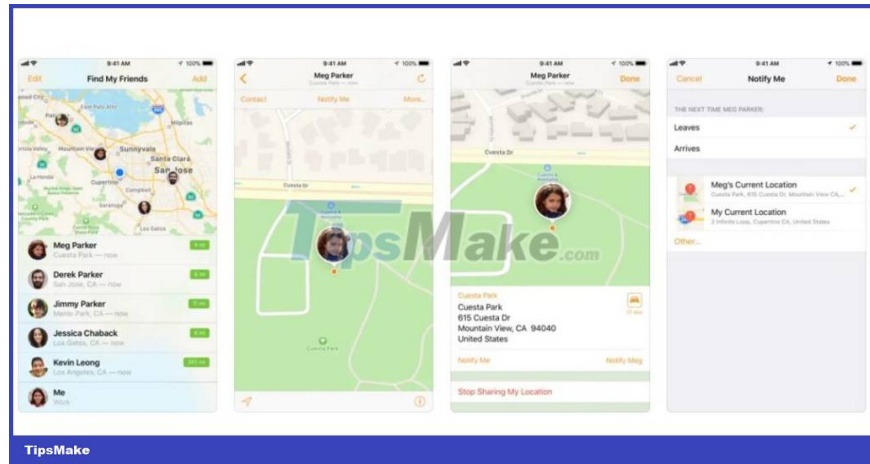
9:41 AM 100%
Edit Find My Friends Add
Milpitas
Sunnyvale
Mountain View
Santa Clara
San Jose
Cupertino
Campbell
Meg Parker
Cuesta Park — now
Derek Parker
San Jose, CA — now
Jimmy Parker
Menlo Park — now
Jessica Chaback
Los Gatos, CA — now
Kevin Leong
Los Angeles, CA — now
Me
Work

9:41 AM 100%
Meg Parker
Cuesta Park — now
Contact Notify Me More...
Cuesta Dr
Cuesta Park

9:41 AM 100%
Meg Parker
Cuesta Park
Done
Cuesta Dr
Cuesta Park
Cuesta Park
615 Cuesta Dr
Mountain View, CA 94040
United States
Notify Me Notify Meg
Stop Sharing My Location

9:41 AM 100%
Cancel Notify Me Done
THE NEXT TIME MEG PARKER:
Leaves
Arrives
Meg's Current Location
Cuesta Park, 615 Cuesta Dr, Mountain View, CA
My Current Location
2 Infinite Loop, Cupertino CA, United States
Other...

TipsMake.com

TipsMake